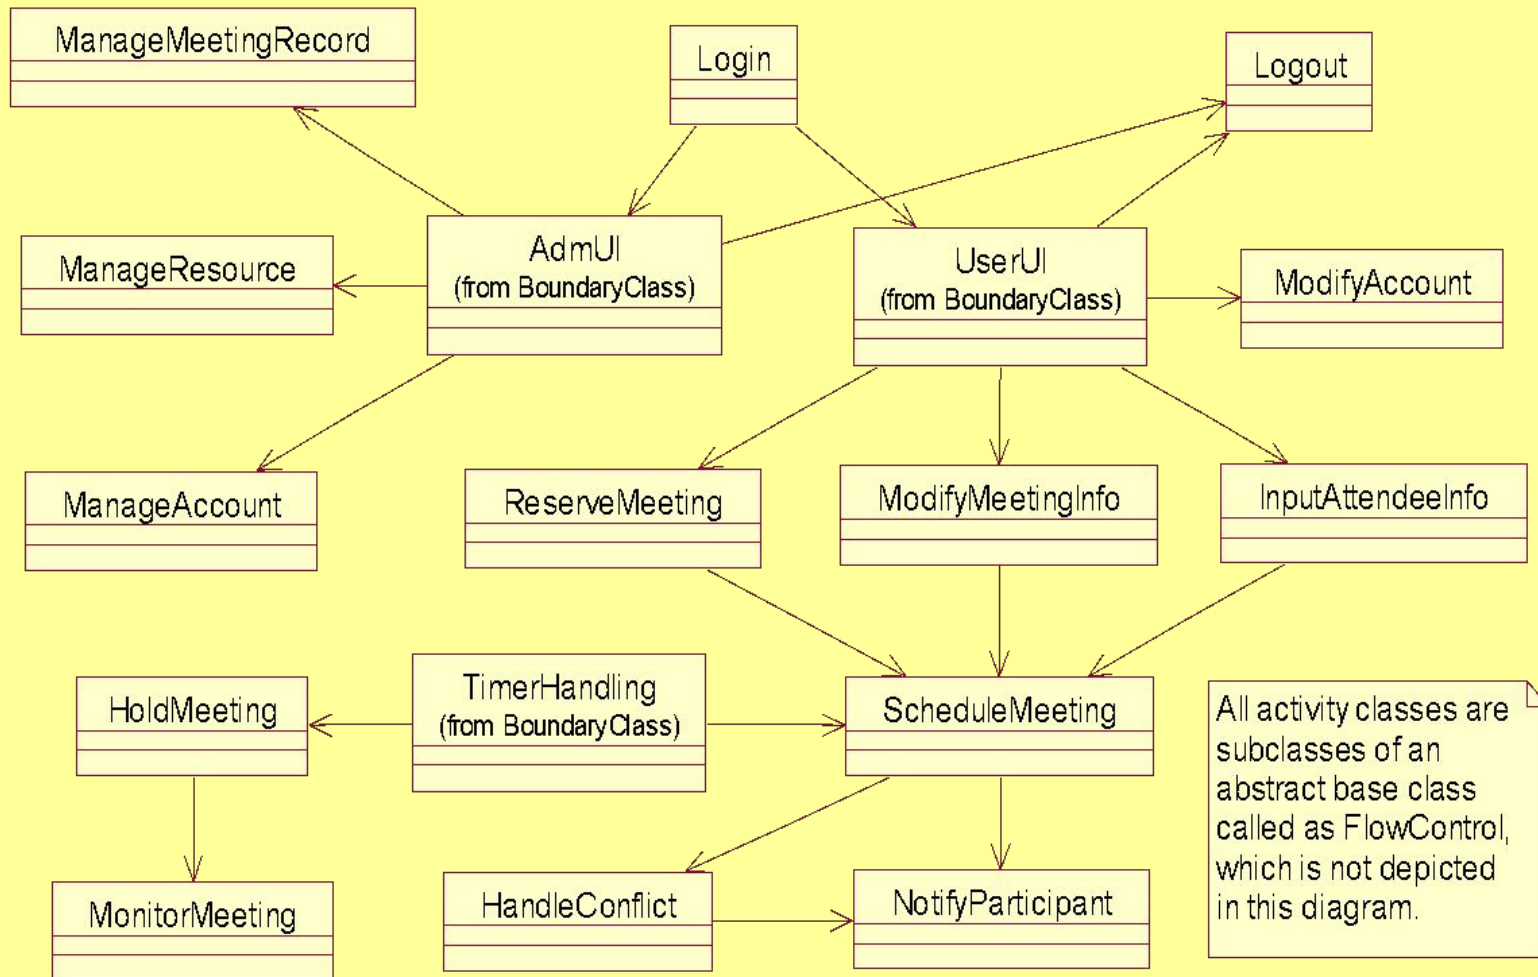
ManageMeetingRecord

Login

Logout

ManageResource

AdmUI
(from BoundaryClass)

UserUI
(from BoundaryClass)

ModifyAccount

ManageAccount

ReserveMeeting

ModifyMeetingInfo

InputAttendeeInfo

HoldMeeting

TimerHandling
(from BoundaryClass)

ScheduleMeeting

All activity classes are subclasses of an abstract base class called as FlowControl, which is not depicted in this diagram.

MonitorMeeting

HandleConflict

NotifyParticipant